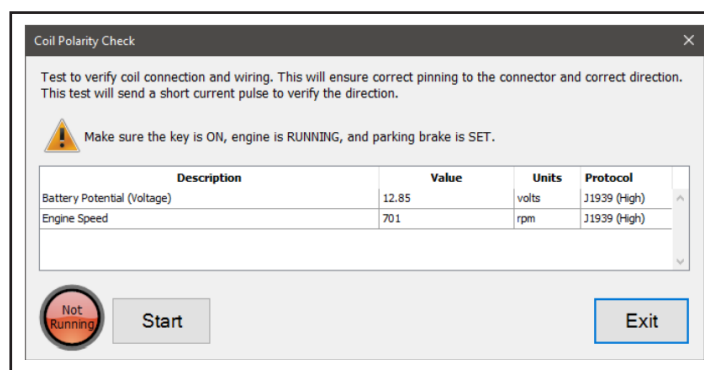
Coil Polarity Check

×

Test to verify coil connection and wiring. This will ensure correct pinning to the connector and correct direction. This test will send a short current pulse to verify the direction.

Make sure the key is ON, engine is RUNNING, and parking brake is SET.

| Description | Value | Units | Protocol |
|---|---|---|---|
| Battery Potential (Voltage) | 12.85 | volts | J1939 (High) |
| Engine Speed | 701 | rpm | J1939 (High) |

Not Running

Start

Exit